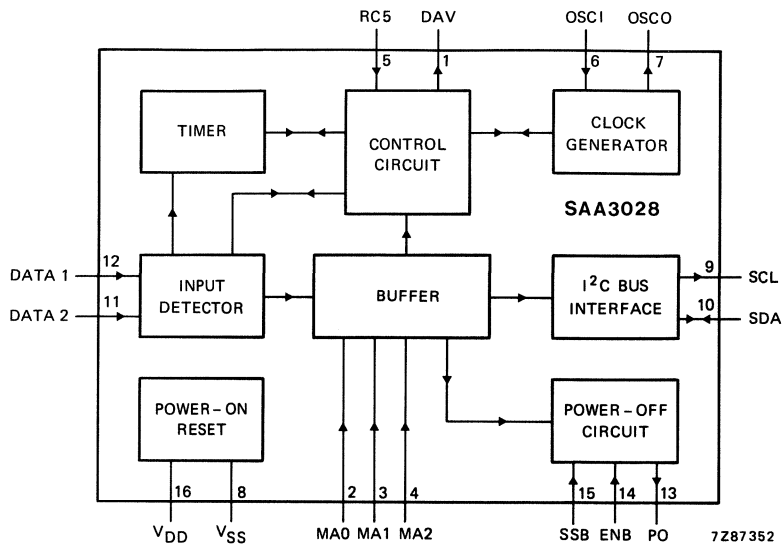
RC5
DAV
OSCI
OSCO
5
1
6
7
TIMER
CONTROL CIRCUIT
CLOCK GENERATOR
SAA3028
DATA 1
12
DATA 2
11
INPUT DETECTOR
BUFFER
$I^2C$ BUS INTERFACE
9
SCL
10
SDA
POWER-ON RESET
POWER-OFF CIRCUIT
16
8
2
3
4
15
14
13
$V_{DD}$
$V_{SS}$
MA0
MA1
MA2
SSB
ENB
PO
7Z87352